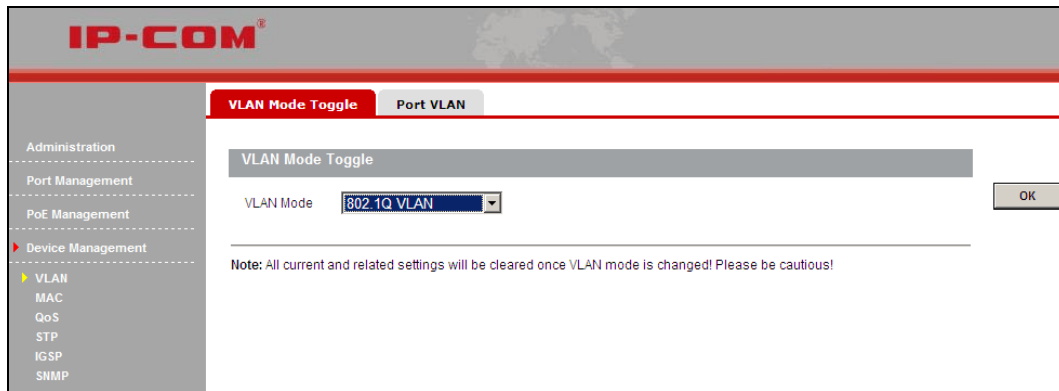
IP-COM®

VLAN Mode Toggle
Port VLAN

Administration
Port Management
PoE Management
Device Management
VLAN
MAC
QoS
STP
IGSP
SNMP

VLAN Mode Toggle

VLAN Mode 802.1Q VLAN

OK

Note: All current and related settings will be cleared once VLAN mode is changed! Please be cautious!